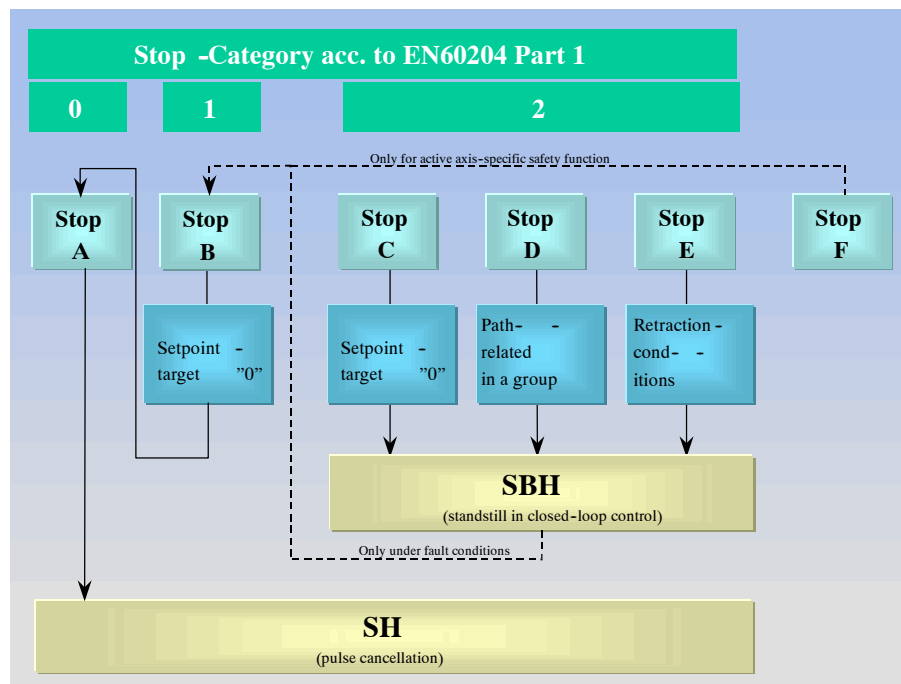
Stop -Category acc. to EN60204 Part 1

0

1

2

Only for active axis-specific safety function

Stop A

Stop B

Stop C

Stop D

Stop E

Stop F

Setpoint - target "0"

Setpoint - target "0"

Path- - related in a group

Retraction - cond- - itions

SBH
(standstill in closed-loop control)

Only under fault conditions

SH
(pulse cancellation)